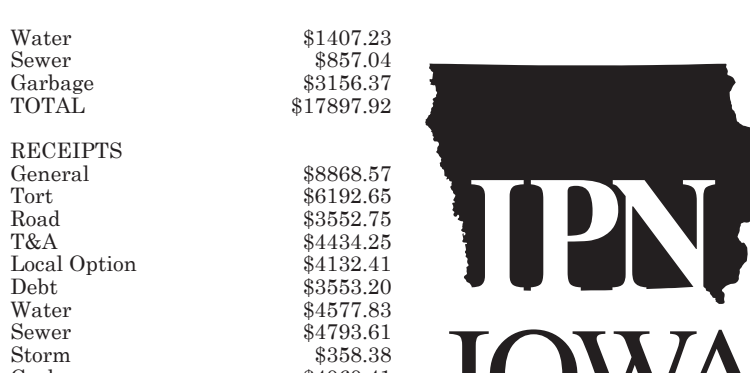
Water $1407.23
Sewer $857.04
Garbage $3156.37
TOTAL $17897.92

RECEIPTS
General $8868.57
Tort $6192.65
Road $3552.75
T&A $4434.25
Local Option $4132.41
Debt $3553.20
Water $4577.83
Sewer $4793.61
Storm $358.38
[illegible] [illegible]

IPN
IOWA